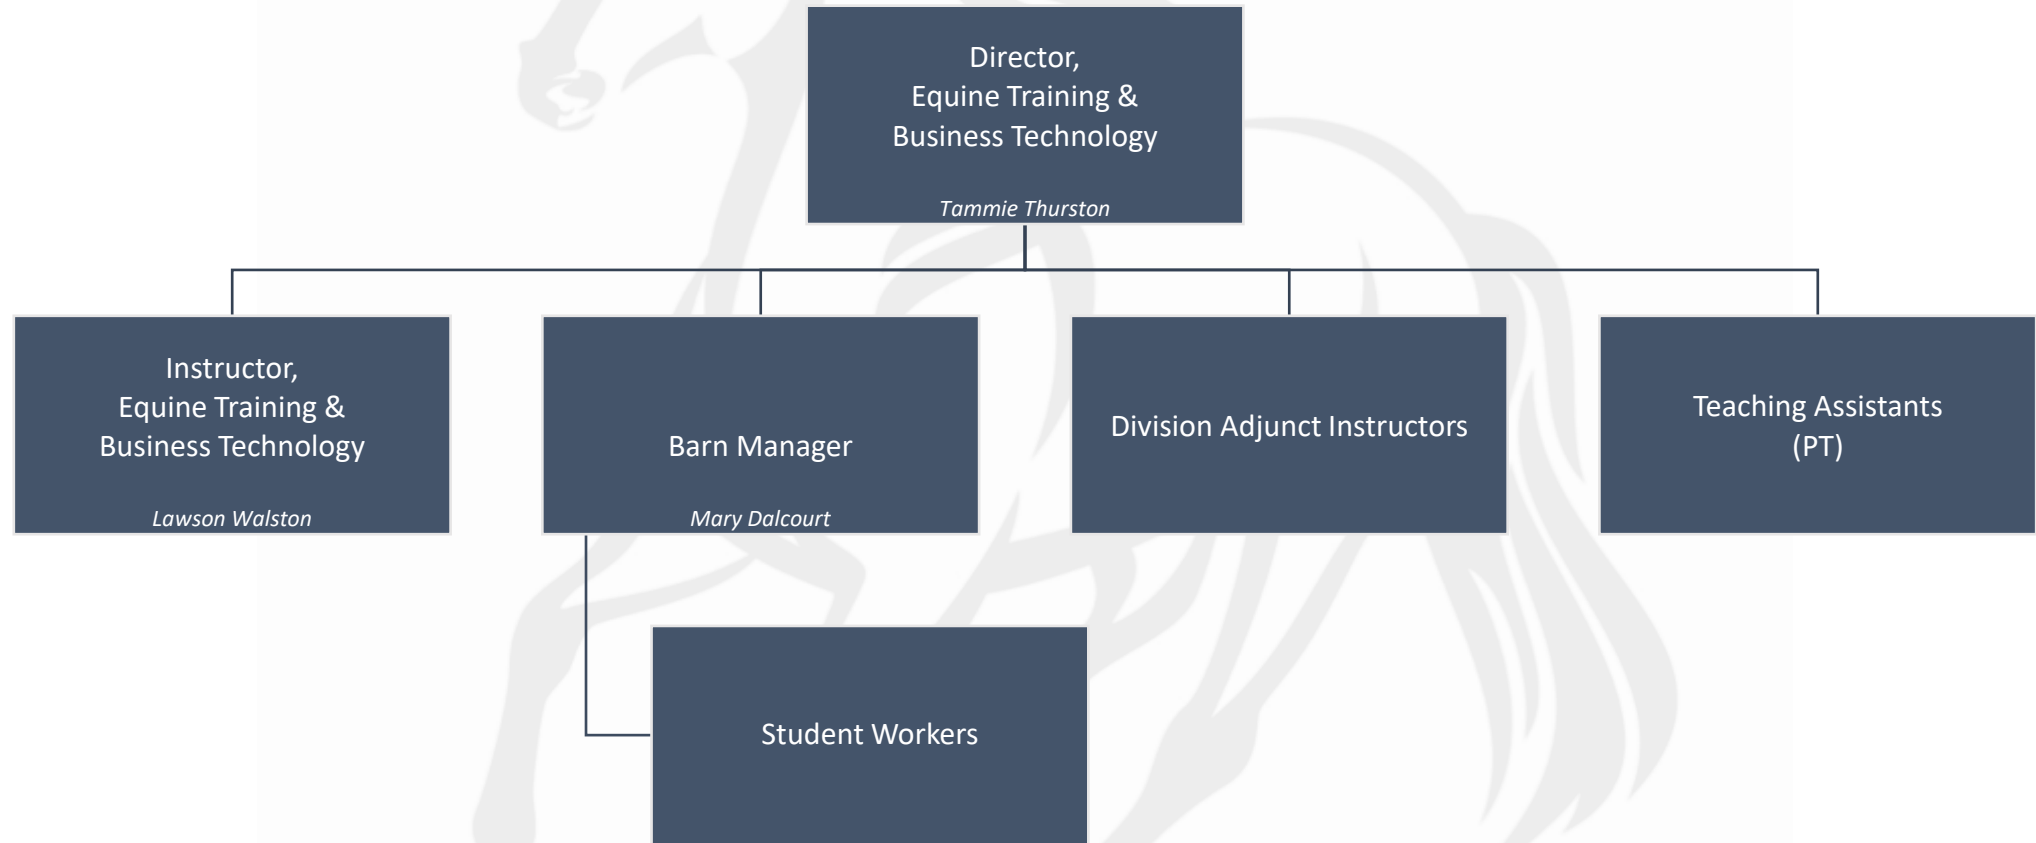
Director,
Equine Training &
Business Technology

Tammie Thurston

Instructor,
Equine Training &
Business Technology

Lawson Walston

Barn Manager

Mary Dalcourt

Division Adjunct Instructors

Teaching Assistants
(PT)

Student Workers